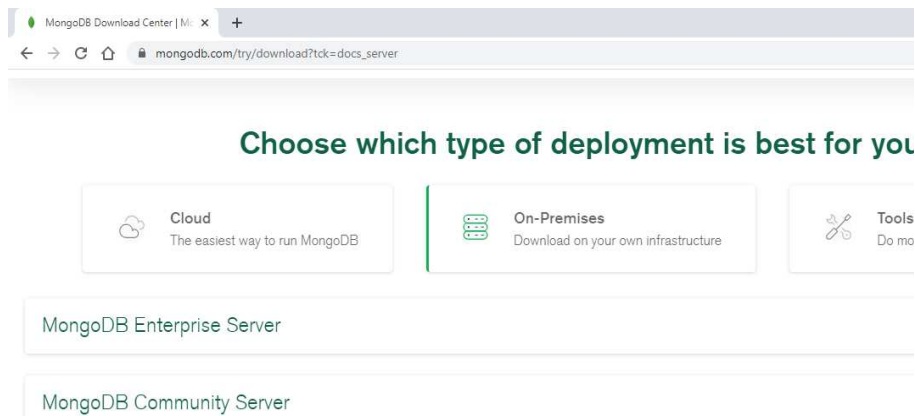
MongoDB Download Center | Mo ×
+
mongodb.com/try/download?tck=docs_server

Choose which type of deployment is best for you

Cloud
The easiest way to run MongoDB

On-Premises
Download on your own infrastructure

Tools
Do mo

MongoDB Enterprise Server

MongoDB Community Server